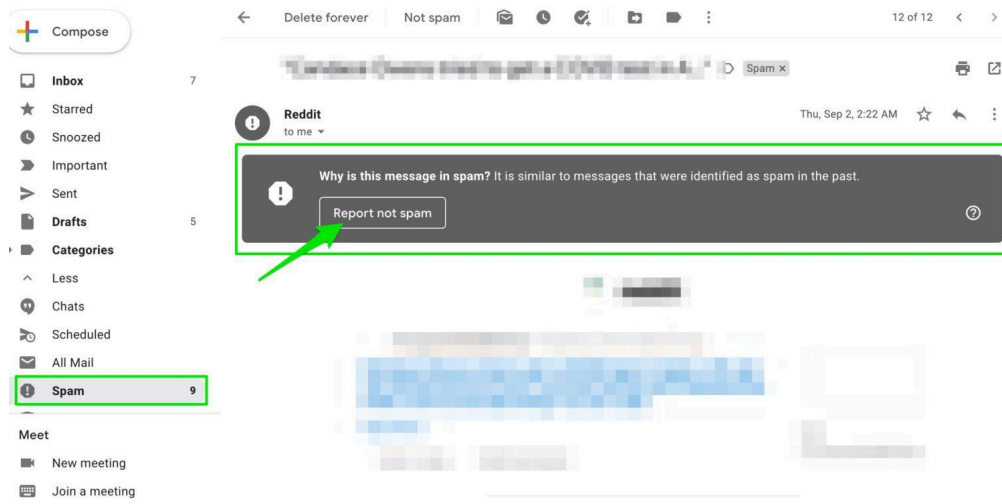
Compose

Inbox 7
Starred
Snoozed
Important
Sent
Drafts 5
Categories
Less
Chats
Scheduled
All Mail
Spam 9

Meet
New meeting
Join a meeting

Delete forever Not spam 12 of 12

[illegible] Spam ×

Reddit
to me

Thu, Sep 2, 2:22 AM

Why is this message in spam? It is similar to messages that were identified as spam in the past.

Report not spam

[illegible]